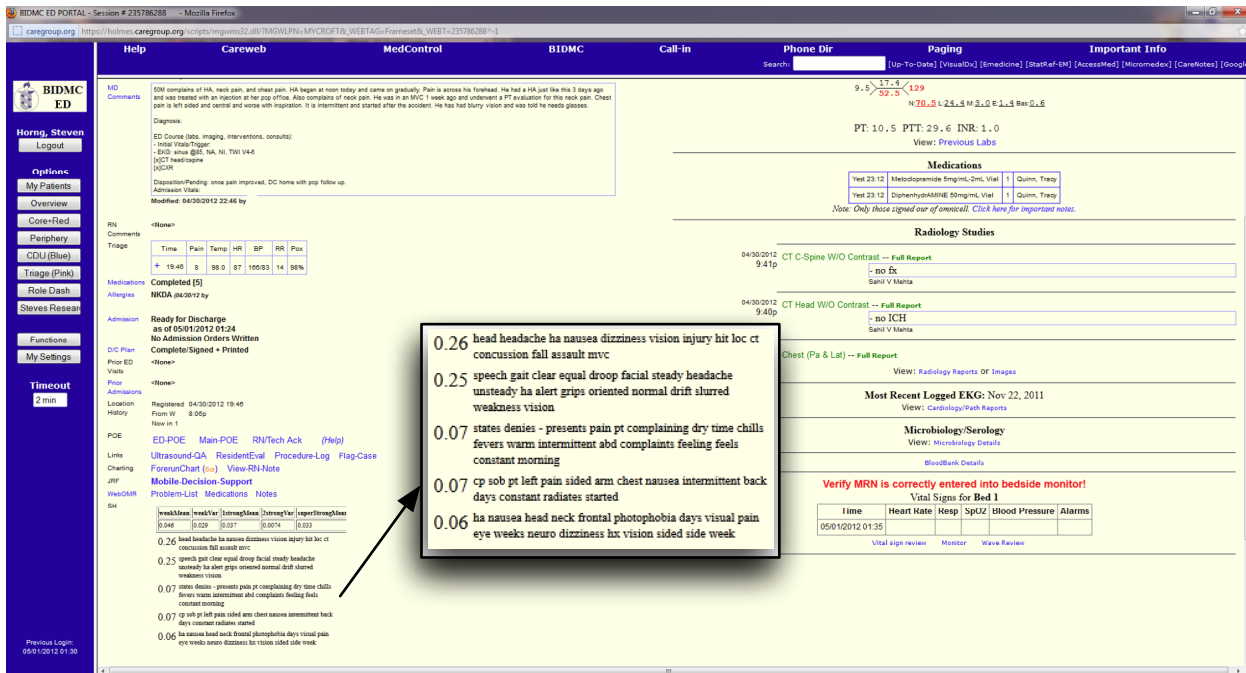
BIDMC ED PORTAL - Session # 235786288 - Mozilla Firefox

caregroup.org https://holmes.caregroup.org/scripts/mgwms32.dll/?MGWLPN=MYCROFT&_WEBTAG=Frameset&_WEBT=235786288^~1

Help | Careweb | MedControl | BIDMC | Call-in | Phone Dir | Paging | Important Info

Search: [Up-To-Date] [VisualDx] [Emedicine] [StatRef-EM] [AccessMed] [Micromedex] [CareNotes] [Google]

BIDMC ED

Horng, Steven
Logout

Options
My Patients
Overview
Core+Red
Periphery
CDU (Blue)
Triage (Pink)
Role Dash
Steves Research

Functions
My Settings

Timeout
2 min

Previous Login: 05/01/2012 01:30

MD Comments
50M complains of HA, neck pain, and chest pain. HA began at noon today and came on gradually. Pain is across his forehead. He had a HA just like this 3 days ago and was treated with an injection at her pcp office. Also complains of neck pain. He was in an MVC 1 week ago and underwent a PT evaluation for this neck pain. Chest pain is left sided and central and worse with inspiration. It is intermittent and started after the accident. He has had blurry vision and was told he needs glasses.

Diagnosis:

ED Course (labs, imaging, interventions, consults):
- Initial Vitals/Trigger:
- EKG: sinus @85, NA, NI, TWI V4-6
[x]CT head/cspine
[x]CXR

Disposition/Pending: once pain improved, DC home with pcp follow up.
Admission Vitals:

Modified: 04/30/2012 22:46 by

RN Comments <None>

Triage
| Time | Pain | Temp | HR | BP | RR | Pox |
|---|---|---|---|---|---|---|
| + 19:46 | 8 | 98.0 | 87 | 166/83 | 14 | 98% |

Medications Completed [5]
Allergies NKDA (04/30/12 by

Admission Ready for Discharge as of 05/01/2012 01:24 No Admission Orders Written

D/C Plan Complete/Signed + Printed
Prior ED Visits <None>
Prior Admissions <None>
Location History Registered 04/30/2012 19:46 From W 8:06p Now in 1

POE ED-POE Main-POE RN/Tech Ack (Help)
Links Ultrasound-QA ResidentEval Procedure-Log Flag-Case
Charting ForerunChart (Sa) View-RN-Note
JRF Mobile-Decision-Support
WebOMR Problem-List Medications Notes
SH

| weakMean | weakVar | 1strongMean | 2strongVar | superStrongMean |
|---|---|---|---|---|
| 0.046 | 0.029 | 0.037 | 0.0074 | 0.033 |

0.26 head headache ha nausea dizziness vision injury hit loc ct concussion fall assault mvc
0.25 speech gait clear equal droop facial steady headache unsteady ha alert grips oriented normal drift slurred weakness vision
0.07 states denies - presents pain pt complaining dry time chills fevers warm intermittent abd complaints feeling feels constant morning
0.07 cp sob pt left pain sided arm chest nausea intermittent back days constant radiates started
0.06 ha nausea head neck frontal photophobia days visual pain eye weeks neuro dizziness hx vision sided side week

9.5 17.4 / 52.5 129
N:70.5 L:24.4 M:3.0 E:1.4 Bas:0.6

PT: 10.5 PTT: 29.6 INR: 1.0
View: Previous Labs

Medications
| Yest 23:12 | Metoclopramide 5mg/mL-2mL Vial | 1 | Quinn, Tracy |
|---|---|---|---|
| Yest 23:12 | DiphenhydrAMINE 50mg/mL Vial | 1 | Quinn, Tracy |

Note: Only those signed our of omnicell. Click here for important notes.

Radiology Studies
04/30/2012 9:41p CT C-Spine W/O Contrast -- Full Report
- no fx
Sahil V Mehta

04/30/2012 9:40p CT Head W/O Contrast -- Full Report
- no ICH
Sahil V Mehta

Chest (Pa & Lat) -- Full Report
View: Radiology Reports or Images

Most Recent Logged EKG: Nov 22, 2011
View: Cardiology/Path Reports

Microbiology/Serology
View: Microbiology Details

BloodBank Details

Verify MRN is correctly entered into bedside monitor!
Vital Signs for Bed 1
| Time | Heart Rate | Resp | SpO2 | Blood Pressure | Alarms |
|---|---|---|---|---|---|
| 05/01/2012 01:35 | | | | | |

Vital sign review Monitor Wave Review